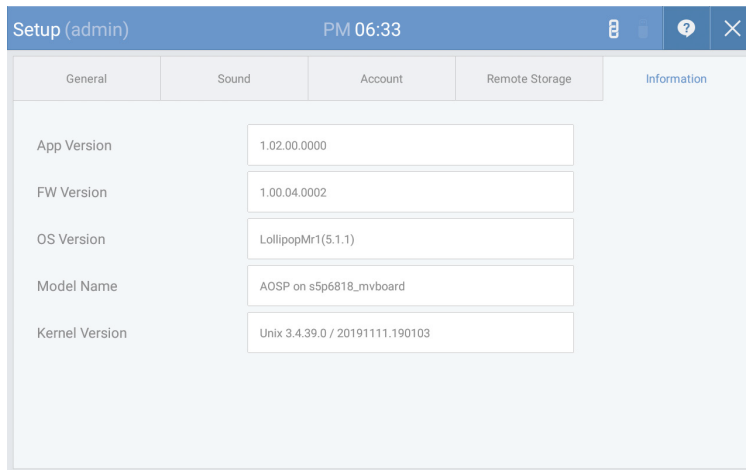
Setup (admin)

PM 06:33

?

×

General | Sound | Account | Remote Storage | Information

App Version 1.02.00.0000

FW Version 1.00.04.0002

OS Version LollipopMr1(5.1.1)

Model Name AOSP on s5p6818_mvboard

Kernel Version Unix 3.4.39.0 / 20191111.190103